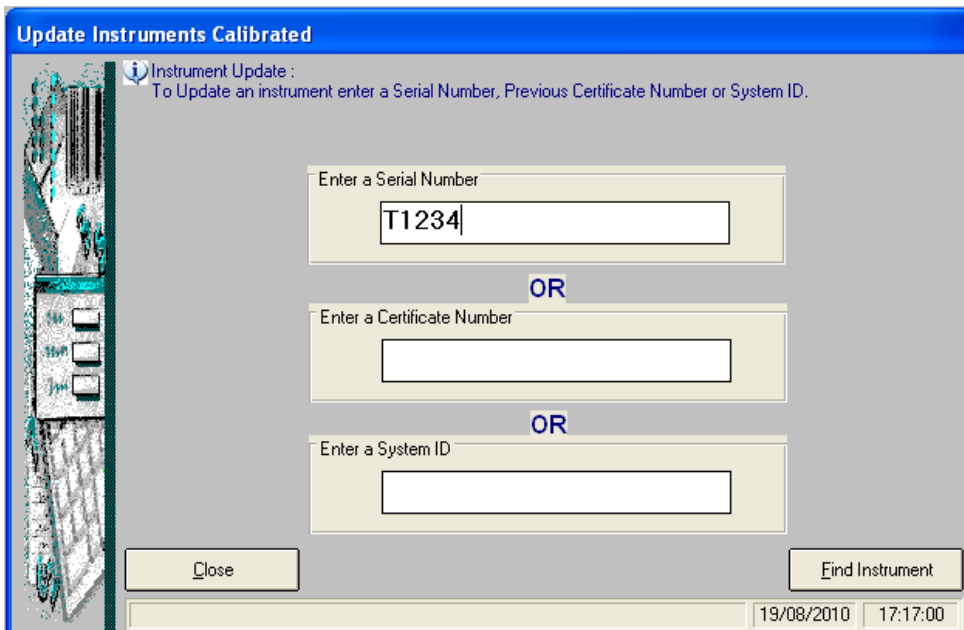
Update Instruments Calibrated

Instrument Update :
To Update an instrument enter a Serial Number, Previous Certificate Number or System ID.

Enter a Serial Number

T1234

OR

Enter a Certificate Number

OR

Enter a System ID

Close

Find Instrument

19/08/2010 | 17:17:00